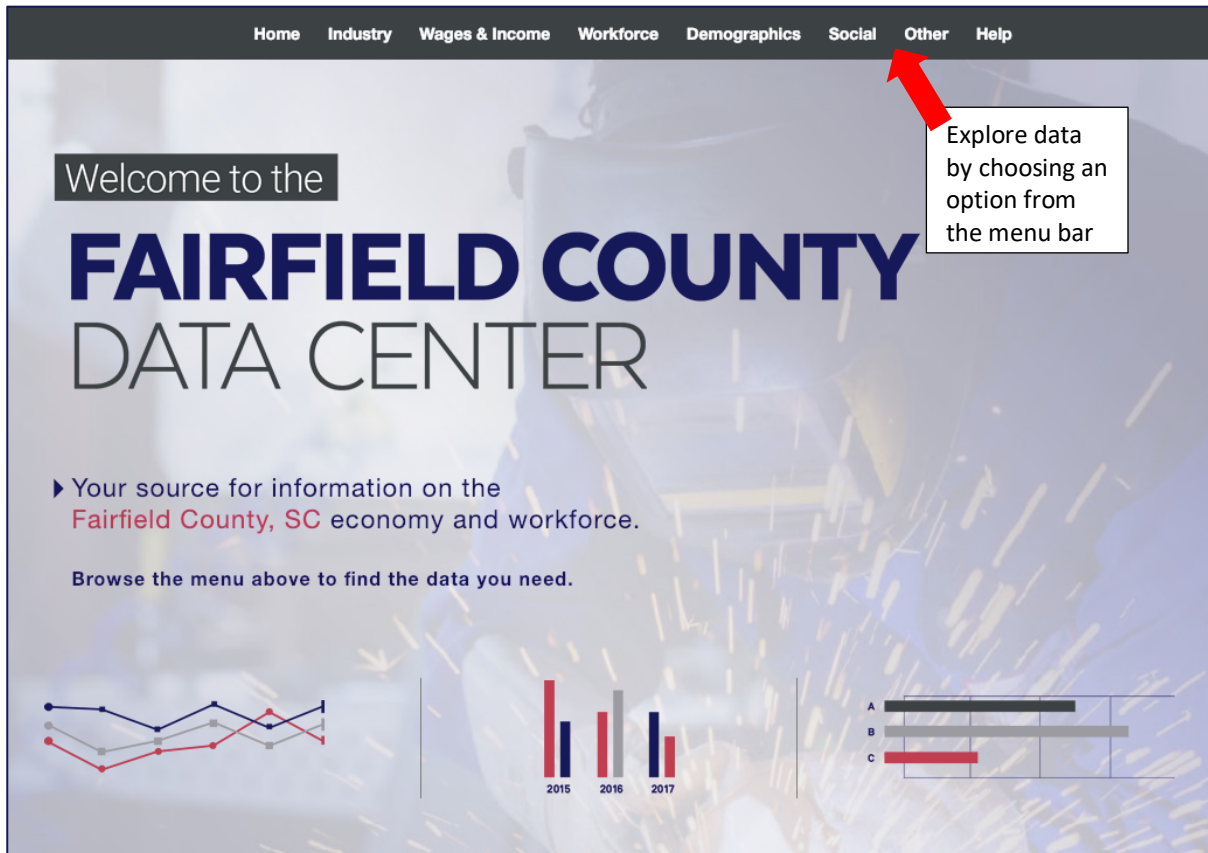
Home Industry Wages & Income Workforce Demographics Social Other Help

Explore data by choosing an option from the menu bar

Welcome to the

FAIRFIELD COUNTY
DATA CENTER

Your source for information on the Fairfield County, SC economy and workforce.

Browse the menu above to find the data you need.

2015 2016 2017

A
B
C